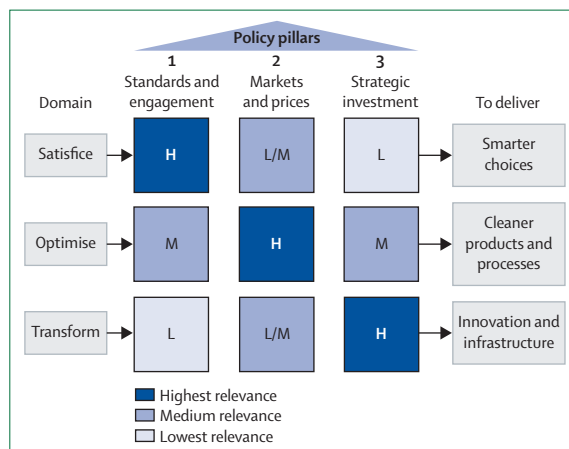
Policy pillars

| Domain | 1 Standards and engagement | 2 Markets and prices | 3 Strategic investment | To deliver |
|---|---|---|---|---|
| Satisfice | H | L/M | L | Smarter choices |
| Optimise | M | H | M | Cleaner products and processes |
| Transform | L | L/M | H | Innovation and infrastructure |

Highest relevance
Medium relevance
Lowest relevance